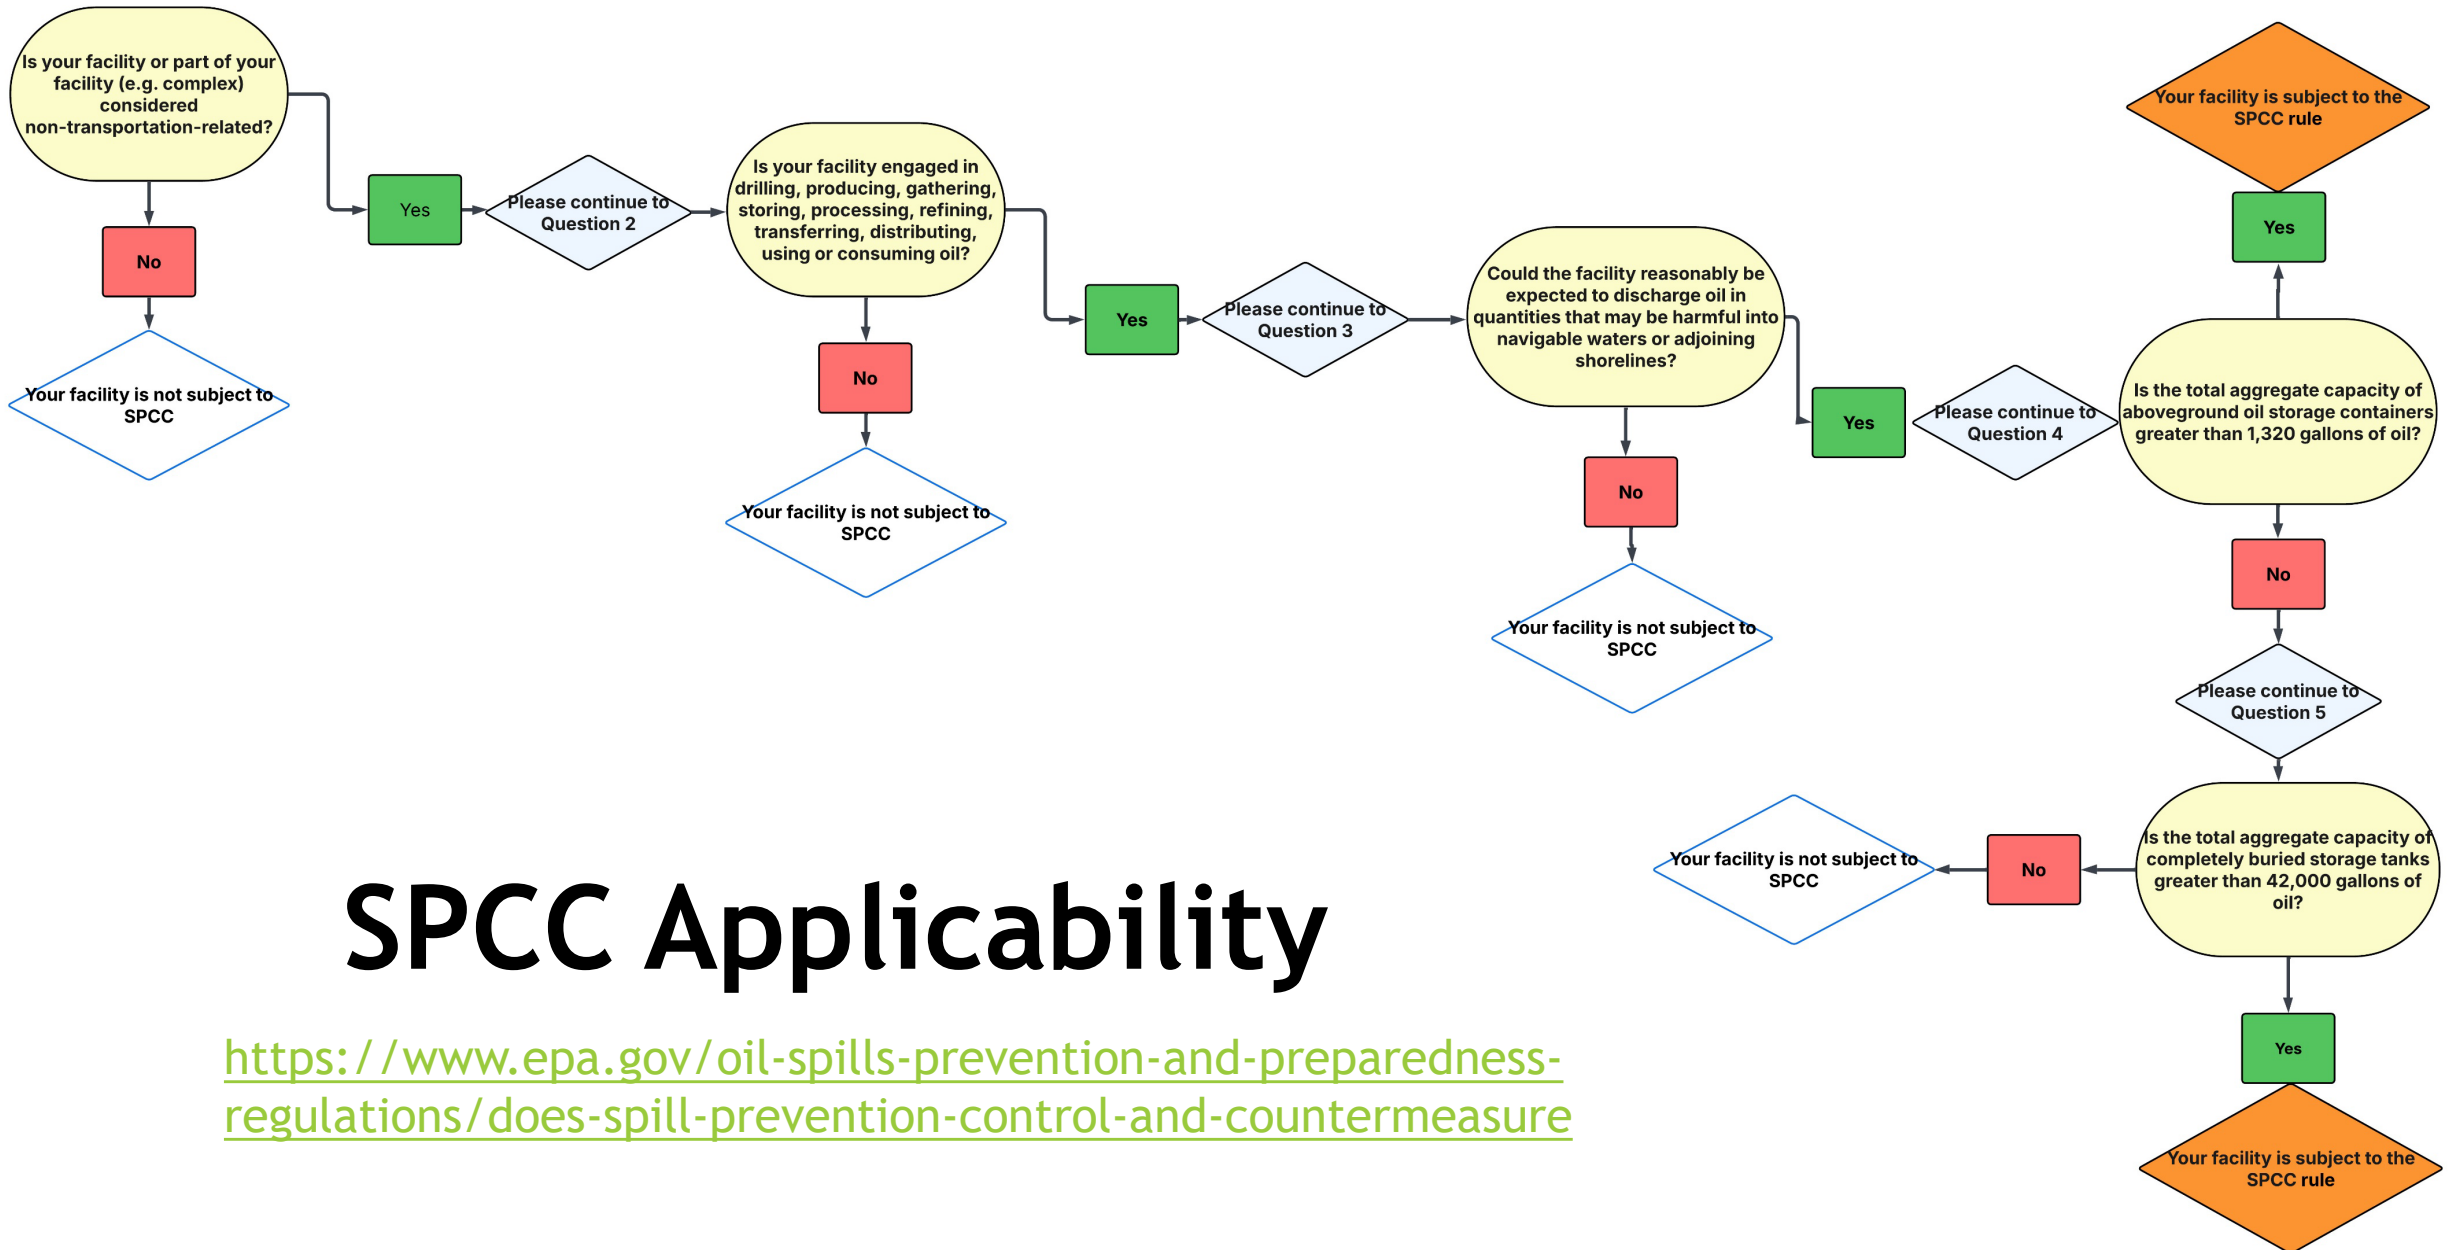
Is your facility or part of your facility (e.g. complex) considered non-transportation-related?

No

Your facility is not subject to SPCC

Yes

Please continue to Question 2

Is your facility engaged in drilling, producing, gathering, storing, processing, refining, transferring, distributing, using or consuming oil?

No

Your facility is not subject to SPCC

Yes

Please continue to Question 3

Could the facility reasonably be expected to discharge oil in quantities that may be harmful into navigable waters or adjoining shorelines?

No

Your facility is not subject to SPCC

Yes

Please continue to Question 4

Is the total aggregate capacity of aboveground oil storage containers greater than 1,320 gallons of oil?

Yes

Your facility is subject to the SPCC rule

No

Please continue to Question 5

Is the total aggregate capacity of completely buried storage tanks greater than 42,000 gallons of oil?

No

Your facility is not subject to SPCC

Yes

Your facility is subject to the SPCC rule

SPCC Applicability

https://www.epa.gov/oil-spills-prevention-and-preparedness-regulations/does-spill-prevention-control-and-countermeasure